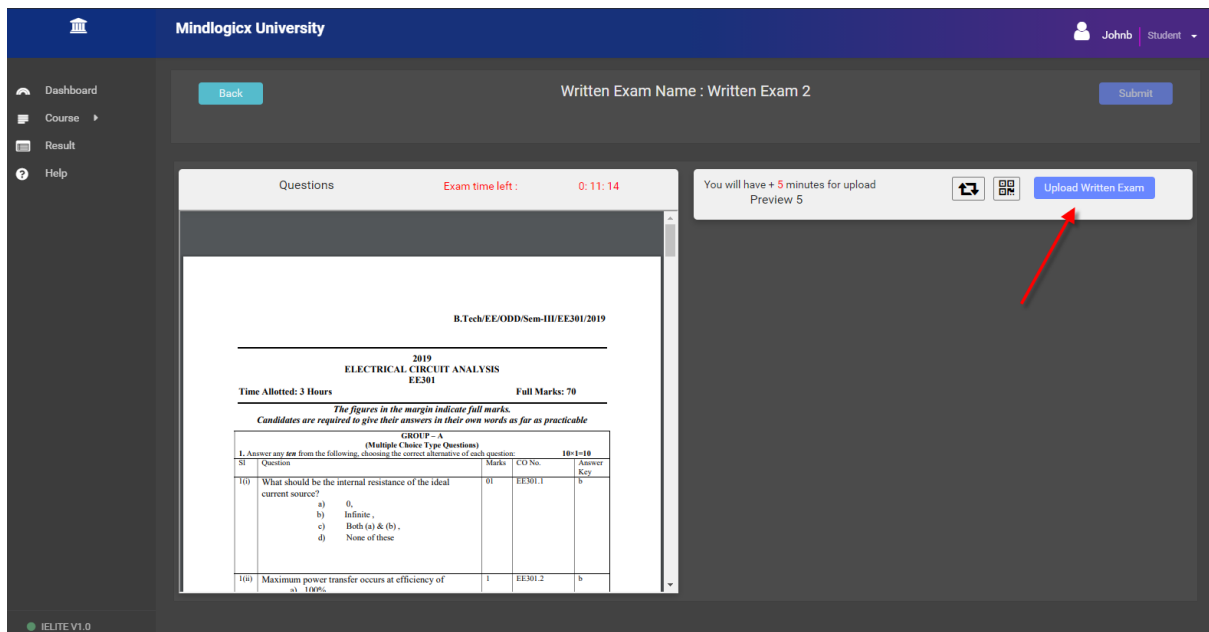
Mindlogicx University

Johnb Student

Dashboard
Course
Result
Help

Back

Written Exam Name : Written Exam 2

Submit

Questions Exam time left : 0: 11: 14

You will have + 5 minutes for upload
Preview 5

Upload Written Exam

B.Tech/EE/ODD/Sem-III/EE301/2019

2019
ELECTRICAL CIRCUIT ANALYSIS
EE301

Time Allotted: 3 Hours Full Marks: 70

The figures in the margin indicate full marks.
Candidates are required to give their answers in their own words as far as practicable

GROUP – A
(Multiple Choice Type Questions)

1. Answer any ten from the following, choosing the correct alternative of each question: $10\times1=10$

| Sl | Question | Marks | CO No. | Answer Key |
|---|---|---|---|---|
| 1(i) | What should be the internal resistance of the ideal current source? a) 0, b) Infinite , c) Both (a) & (b) , d) None of these | 01 | EE301.1 | b |
| 1(ii) | Maximum power transfer occurs at efficiency of a) 100% | 1 | EE301.2 | b |

IELITE V1.0